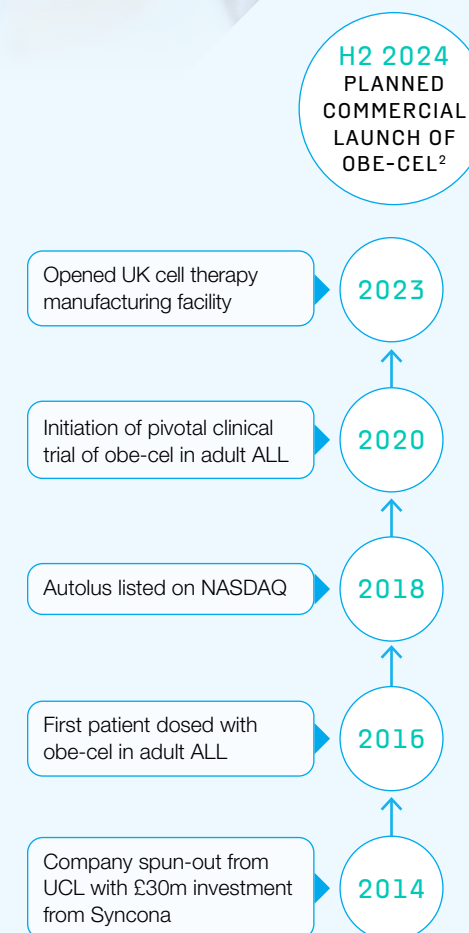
H2 2024
PLANNED COMMERCIAL LAUNCH OF OBE-CEL$^2$

Opened UK cell therapy manufacturing facility

2023

Initiation of pivotal clinical trial of obe-cel in adult ALL

2020

Autolus listed on NASDAQ

2018

First patient dosed with obe-cel in adult ALL

2016

Company spun-out from UCL with £30m investment from Syncona

2014